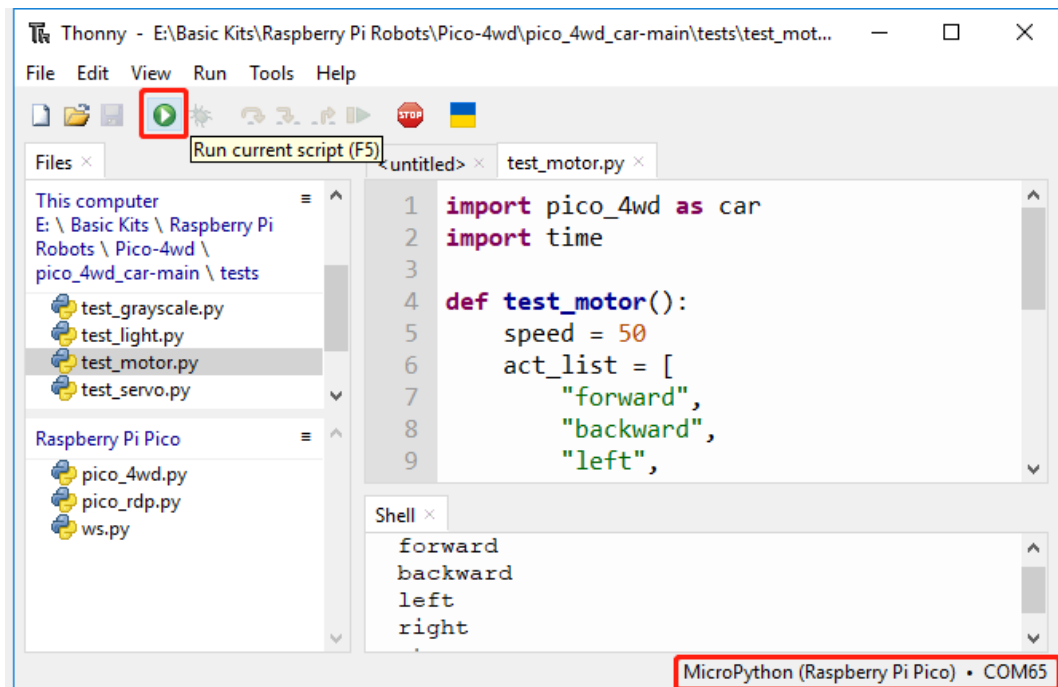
Thonny - E:\Basic Kits\Raspberry Pi Robots\Pico-4wd\pico_4wd_car-main\tests\test_mot...

File Edit View Run Tools Help

Run current script (F5)

Files ×

This computer
E: \ Basic Kits \ Raspberry Pi Robots \ Pico-4wd \ pico_4wd_car-main \ tests

test_grayscale.py
test_light.py
test_motor.py
test_servo.py

Raspberry Pi Pico

pico_4wd.py
pico_rdp.py
ws.py

<untitled> × test_motor.py ×

1 import pico_4wd as car
2 import time
3
4 def test_motor():
5     speed = 50
6     act_list = [
7         "forward",
8         "backward",
9         "left",

Shell ×

forward
backward
left
right

MicroPython (Raspberry Pi Pico) • COM65